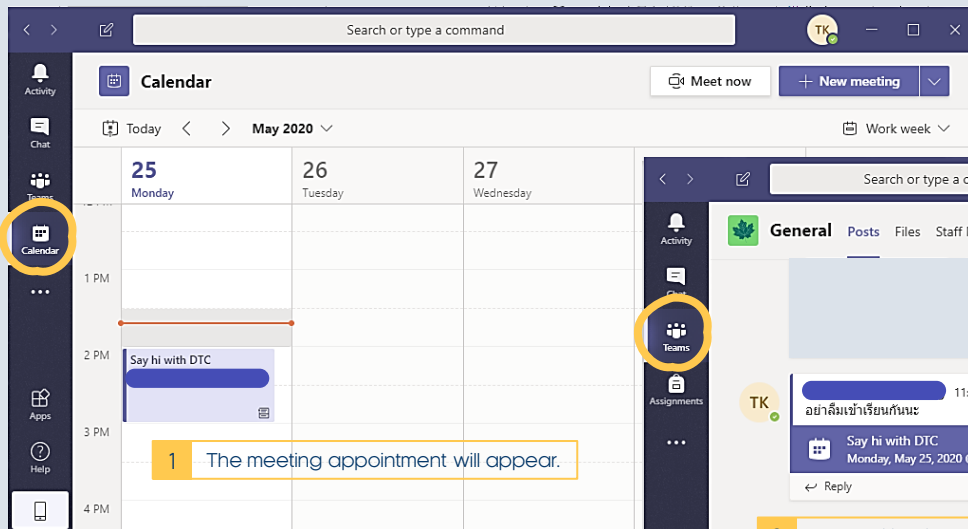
Search or type a command

TK

Activity

Chat

Teams

Calendar

...

Apps

Help

Calendar

Meet now

New meeting

Today

May 2020

Work week

25
Monday

26
Tuesday

27
Wednesday

1 PM

2 PM

Say hi with DTC

3 PM

4 PM

1 The meeting appointment will appear.

Search or type a c

Activity

Chat

Teams

Assignments

...

General Posts Files Staff

TK

11

อย่าลืมเข้าเรียนกันนะ

Say hi with DTC
Monday, May 25, 2020

Reply